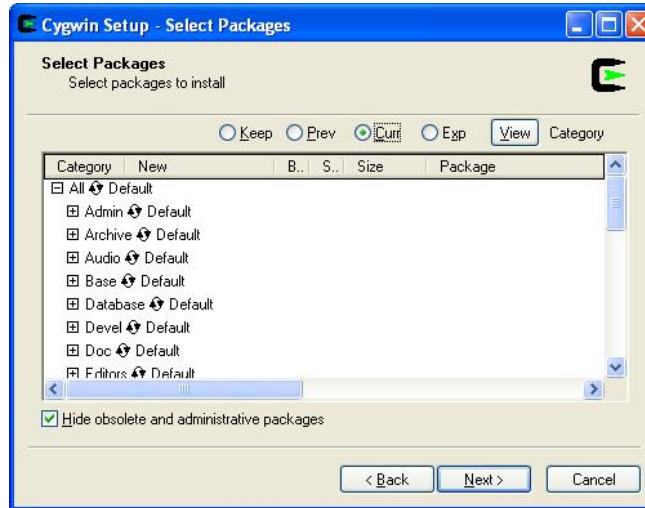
Cygwin Setup - Select Packages

Select Packages
Select packages to install

Keep Prev Curr Exp View Category

| Category | New | B.. | S.. | Size | Package |
|---|---|---|---|---|---|

⊟ All Default
⊞ Admin Default
⊞ Archive Default
⊞ Audio Default
⊞ Base Default
⊞ Database Default
⊞ Devel Default
⊞ Doc Default
⊞ Editors Default

Hide obsolete and administrative packages

< Back Next > Cancel